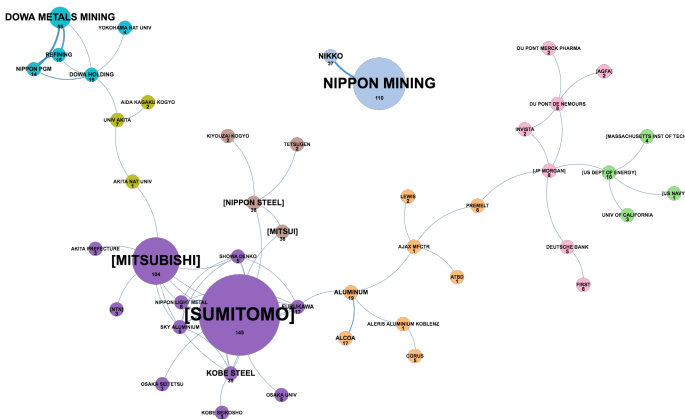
DOWA METALS MINING
66
YOKOHAMA NAT UNIV
REFINING
10
NIPPON PGM
18
DOWA HOLDING
15
AIDA KAGAKU KOGYO
2
UNIV AKITA
AKITA NAT UNIV
NIKKO
37
NIPPON MINING
118
DU PONT MERCK PHARMA
2
[AGFA]
DU PONT DE NEMOURS
INVISTA
2
[MASSACHUSETTS INST OF TECH
4
[JP MORGAN]
[US DEPT OF ENERGY]
10
[US NAVY
1
UNIV OF CALIFORNIA
DEUTSCHE BANK
6
FIRST
KIYOUZAI KOGYO
2
TETSUGEN
2
[NIPPON STEEL]
26
[MITSUI]
38
LEWIS
2
PREMELT
6
AJAX MFCTR
1
ATBD
1
AKITA PREFECTURE
[MITSUBISHI]
184
SHOWA DENKO
NIPPON LIGHT METAL
SKY ALUMINIUM
FURUKAWA
17
ALUMINUM
10
ALERIS ALUMINUM KOBLENZ
1
ALCOA
17
CORUS
[SUMITOMO]
146
KOBE STEEL
26
OSAKA SEITETSU
OSAKA UNIV
KOBE SEIKOSHO